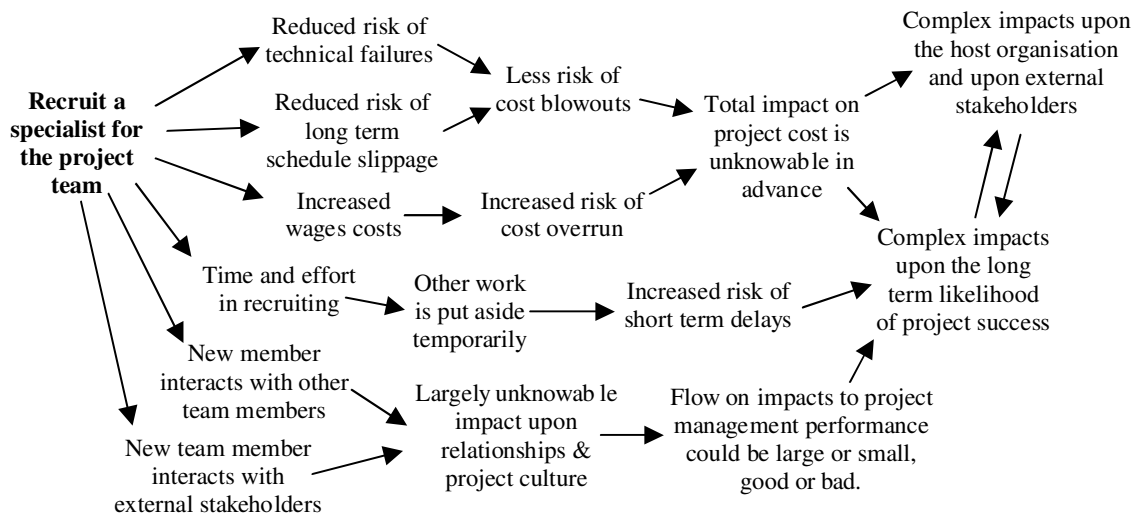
Recruit a specialist for the project team

Reduced risk of technical failures

Reduced risk of long term schedule slippage

Increased wages costs

Less risk of cost blowouts

Increased risk of cost overrun

Total impact on project cost is unknowable in advance

Complex impacts upon the host organisation and upon external stakeholders

Complex impacts upon the long term likelihood of project success

Time and effort in recruiting

Other work is put aside temporarily

Increased risk of short term delays

New member interacts with other team members

New team member interacts with external stakeholders

Largely unknowable impact upon relationships & project culture

Flow on impacts to project management performance could be large or small, good or bad.